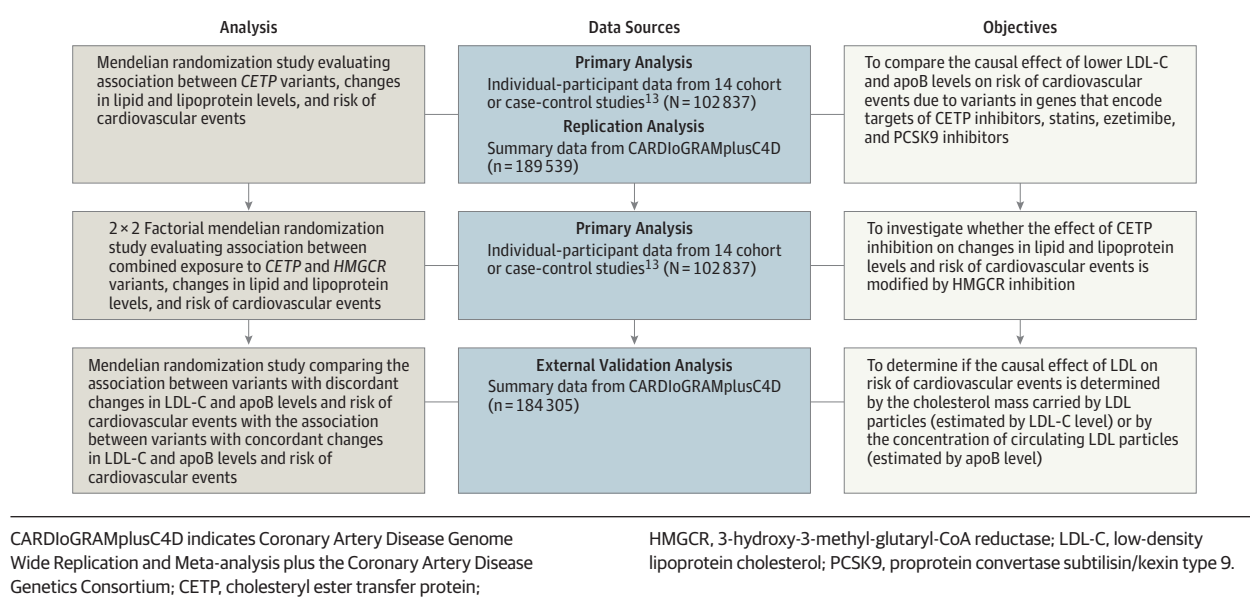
Analysis

Mendelian randomization study evaluating association between *CETP* variants, changes in lipid and lipoprotein levels, and risk of cardiovascular events

2 × 2 Factorial mendelian randomization study evaluating association between combined exposure to *CETP* and *HMGCR* variants, changes in lipid and lipoprotein levels, and risk of cardiovascular events

Mendelian randomization study comparing the association between variants with discordant changes in LDL-C and apoB levels and risk of cardiovascular events with the association between variants with concordant changes in LDL-C and apoB levels and risk of cardiovascular events

Data Sources

Primary Analysis
Individual-participant data from 14 cohort or case-control studies$^{13}$ (N = 102 837)
Replication Analysis
Summary data from CARDIoGRAMplusC4D (n = 189 539)

Primary Analysis
Individual-participant data from 14 cohort or case-control studies$^{13}$ (N = 102 837)

External Validation Analysis
Summary data from CARDIoGRAMplusC4D (n = 184 305)

Objectives

To compare the causal effect of lower LDL-C and apoB levels on risk of cardiovascular events due to variants in genes that encode targets of CETP inhibitors, statins, ezetimibe, and PCSK9 inhibitors

To investigate whether the effect of CETP inhibition on changes in lipid and lipoprotein levels and risk of cardiovascular events is modified by HMGCR inhibition

To determine if the causal effect of LDL on risk of cardiovascular events is determined by the cholesterol mass carried by LDL particles (estimated by LDL-C level) or by the concentration of circulating LDL particles (estimated by apoB level)

CARDIoGRAMplusC4D indicates Coronary Artery Disease Genome Wide Replication and Meta-analysis plus the Coronary Artery Disease Genetics Consortium; CETP, cholesteryl ester transfer protein; HMGCR, 3-hydroxy-3-methyl-glutaryl-CoA reductase; LDL-C, low-density lipoprotein cholesterol; PCSK9, proprotein convertase subtilisin/kexin type 9.